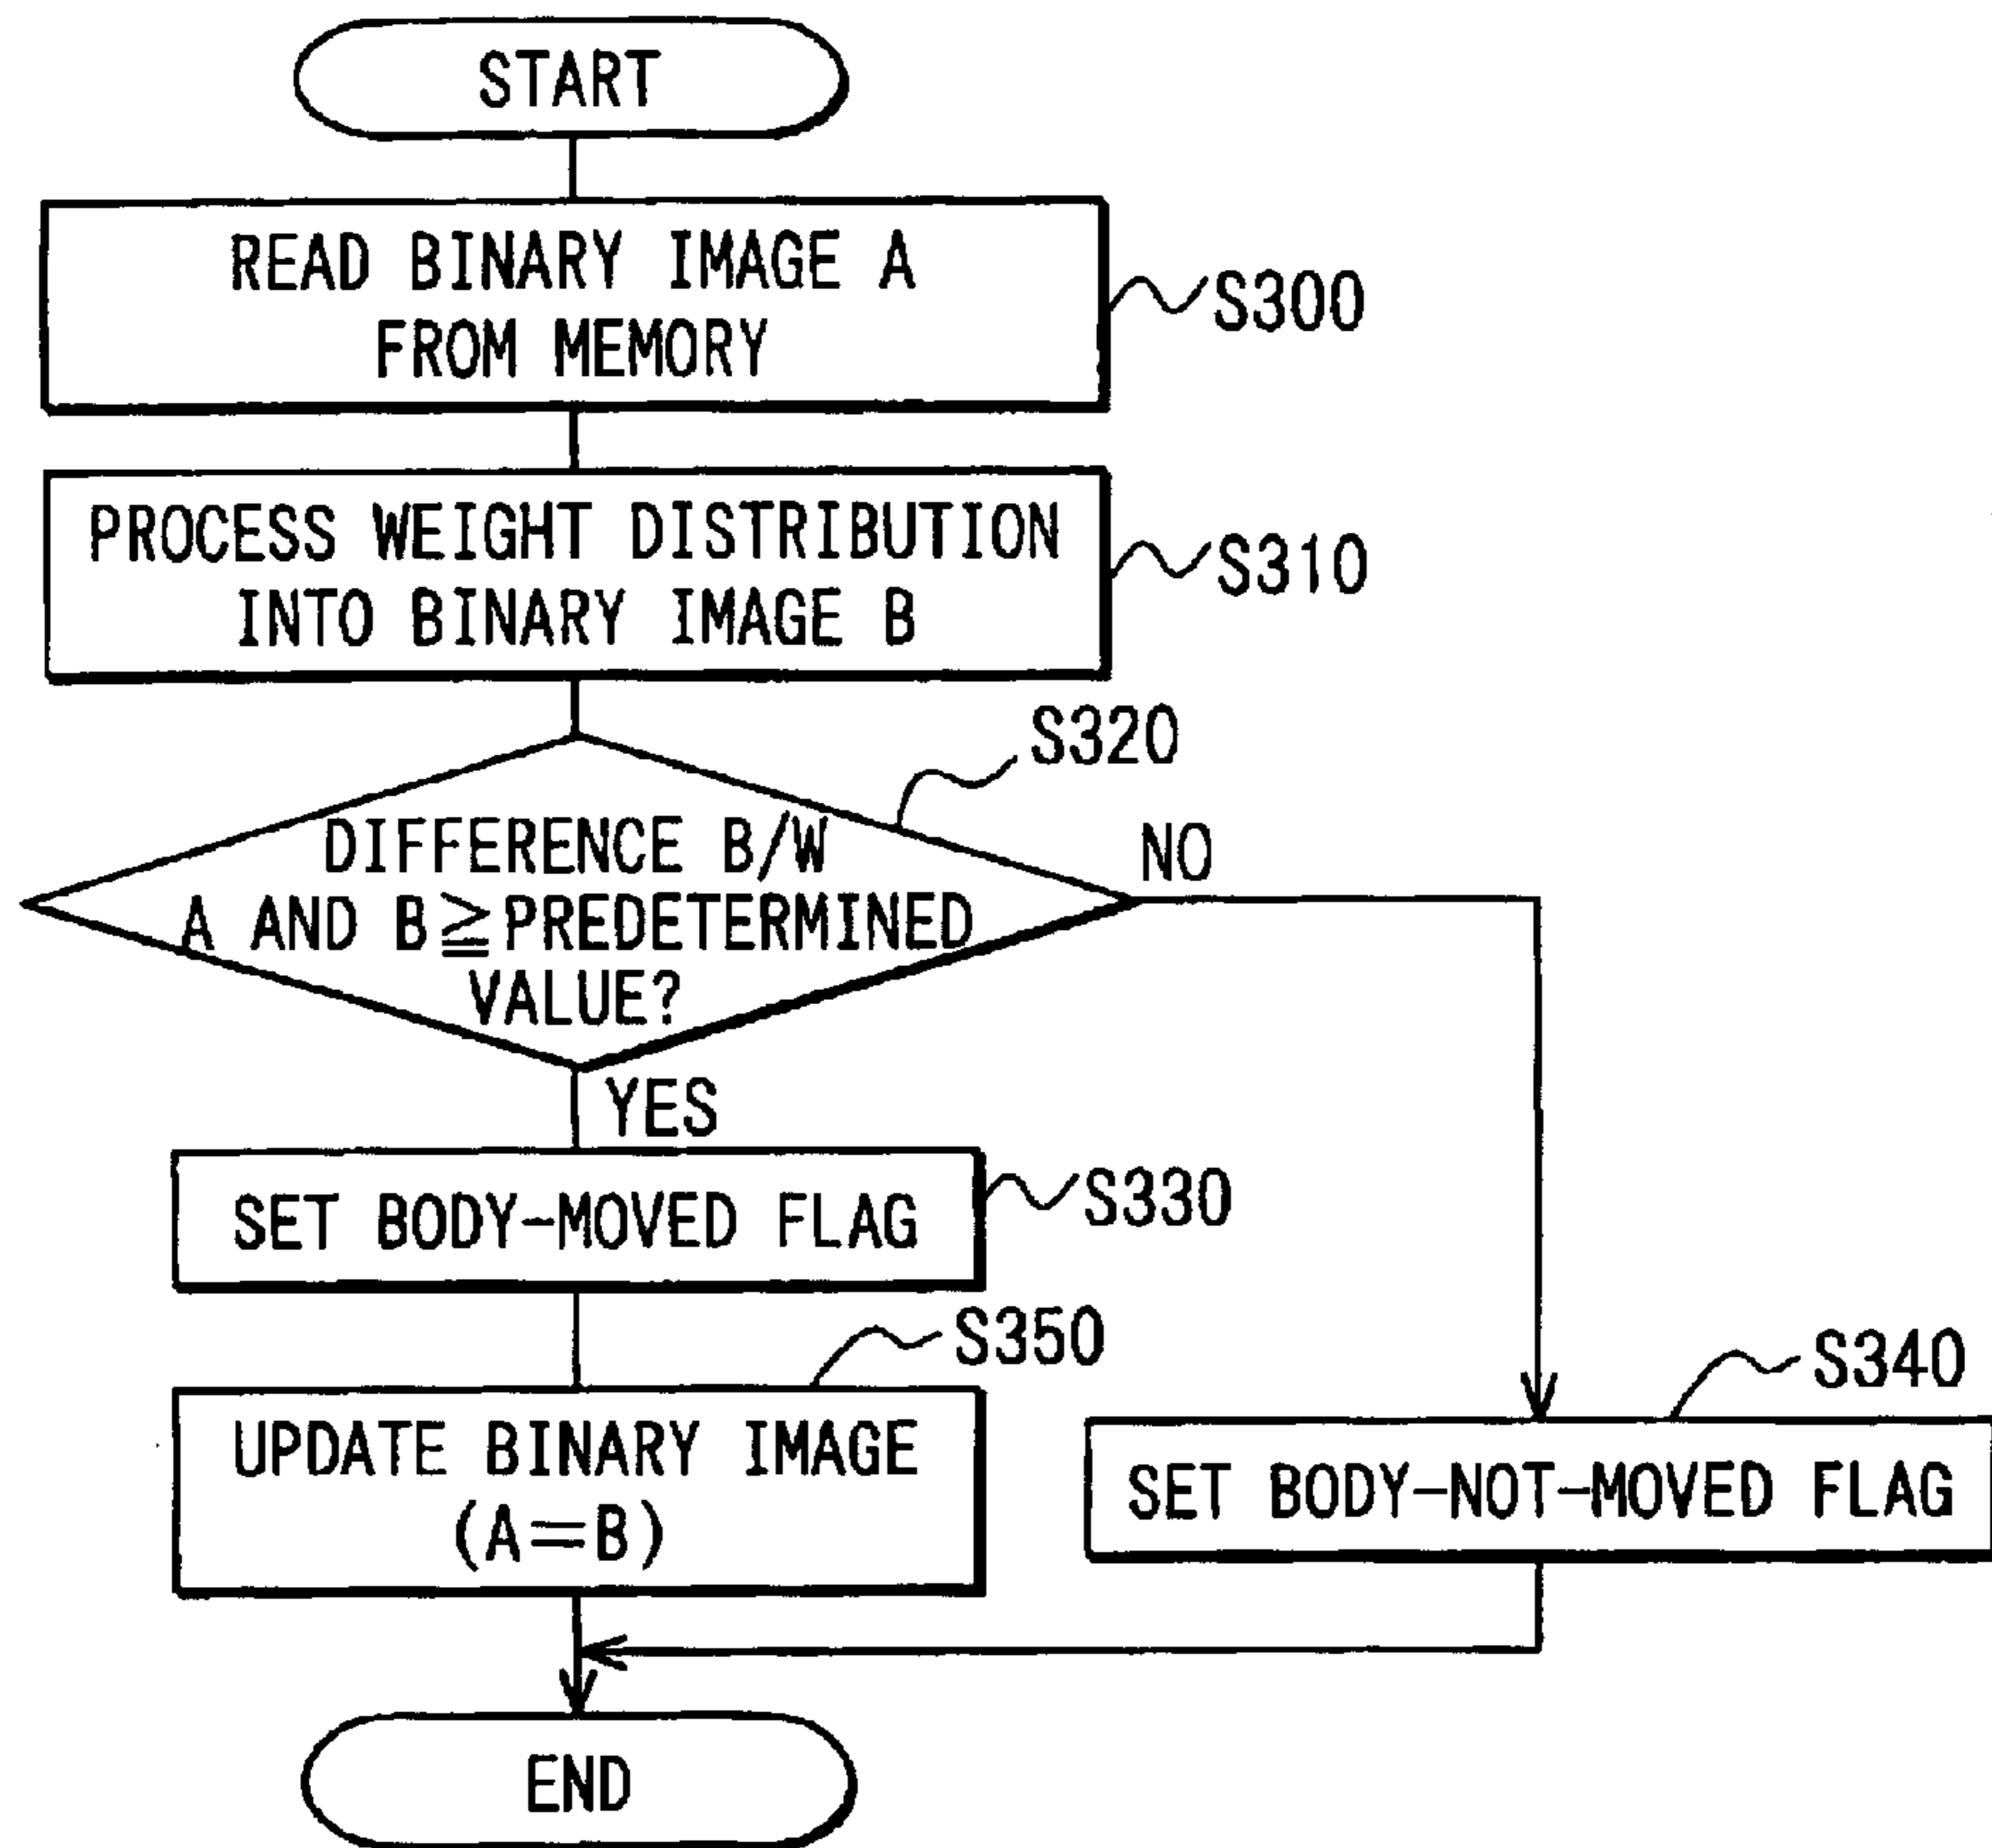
START

READ BINARY IMAGE A FROM MEMORY

S300

PROCESS WEIGHT DISTRIBUTION INTO BINARY IMAGE B

S310

S320

DIFFERENCE B/W A AND B $\geqq$ PREDETERMINED VALUE?

NO

YES

SET BODY-MOVED FLAG

S330

S350

UPDATE BINARY IMAGE (A=B)

S340

SET BODY-NOT-MOVED FLAG

END